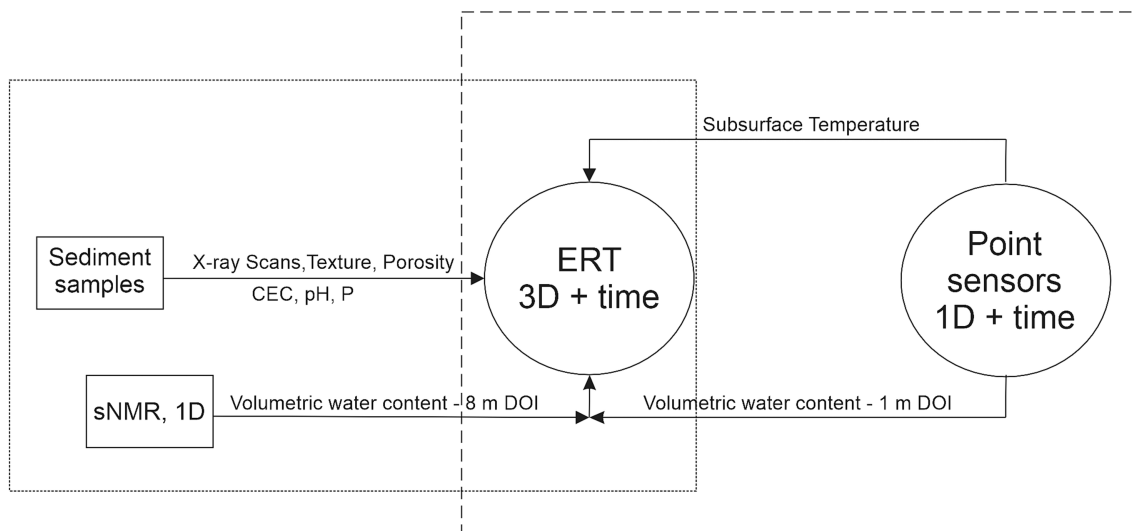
Subsurface Temperature

Sediment samples

X-ray Scans,Texture, Porosity

CEC, pH, P

ERT
3D + time

Point sensors
1D + time

sNMR, 1D

Volumetric water content - 8 m DOI

Volumetric water content - 1 m DOI